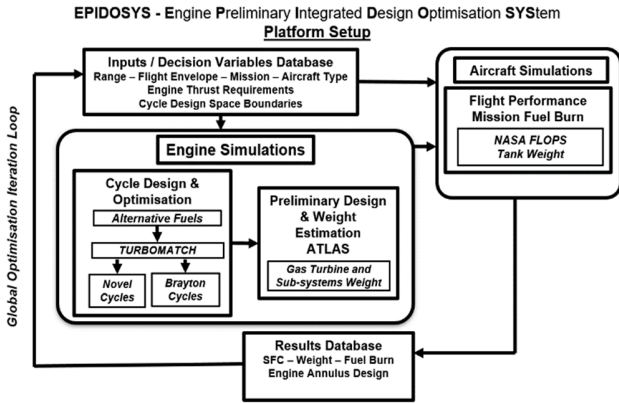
EPIDOSYS - Engine Preliminary Integrated Design Optimisation SYStem

Platform Setup

Inputs / Decision Variables Database
Range – Flight Envelope – Mission – Aircraft Type
Engine Thrust Requirements
Cycle Design Space Boundaries

Aircraft Simulations

Flight Performance
Mission Fuel Burn

NASA FLOPS
Tank Weight

Engine Simulations

Cycle Design & Optimisation

Alternative Fuels

TURBOMATCH

Novel Cycles

Brayton Cycles

Preliminary Design & Weight Estimation
ATLAS

Gas Turbine and Sub-systems Weight

Global Optimisation Iteration Loop

Results Database
SFC – Weight – Fuel Burn
Engine Annulus Design